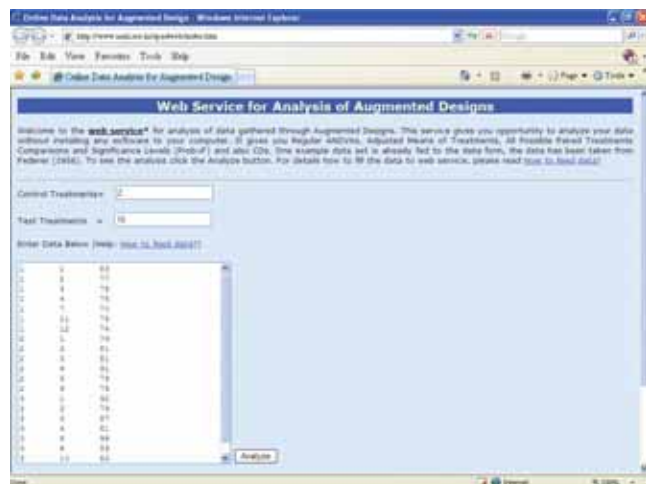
Online Data Analysis for Augmented Designs - Windows Internet Explorer

File Edit View Favorites Tools Help

Online Data Analysis for Augmented Design

Web Service for Analysis of Augmented Designs

Welcome to the web service* for analysis of data gathered through Augmented Designs. This service gives you opportunity to analyze your data without installing any software to your computer. It gives you Regular ANOVAs, Adjusted Means of Treatments, All Possible Paired Treatments Comparisons and Significance Levels (Prob>F) and also CDs. One example data set is already fed to the data form, the data has been taken from Federer (1956). To see the analysis click the Analyze button. For details how to fill the data to web service, please read how to feed data!

Control Treatments= 2

Test Treatments = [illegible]

Enter Data Below: (Help: How to feed data?)

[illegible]

Analyze